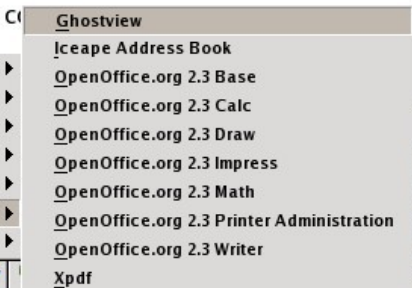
Co
Ghostview
Iceape Address Book
OpenOffice.org 2.3 Base
OpenOffice.org 2.3 Calc
OpenOffice.org 2.3 Draw
OpenOffice.org 2.3 Impress
OpenOffice.org 2.3 Math
OpenOffice.org 2.3 Printer Administration
OpenOffice.org 2.3 Writer
Xpdf